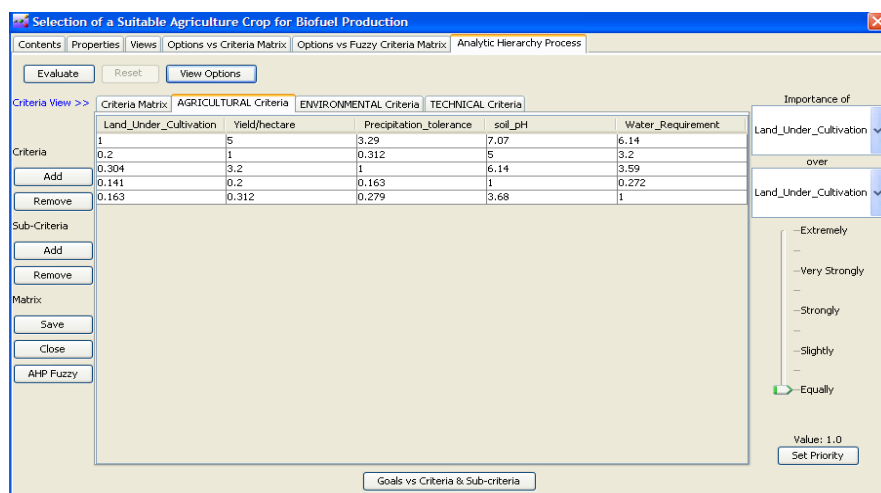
Selection of a Suitable Agriculture Crop for Biofuel Production

Contents | Properties | Views | Options vs Criteria Matrix | Options vs Fuzzy Criteria Matrix | Analytic Hierarchy Process

Evaluate | Reset | View Options

Criteria View >> | Criteria Matrix | AGRICULTURAL Criteria | ENVIRONMENTAL Criteria | TECHNICAL Criteria

| Land_Under_Cultivation | Yield/hectare | Precipitation_tolerance | soil_pH | Water_Requirement |
|---|---|---|---|---|
| 1 | 5 | 3.29 | 7.07 | 6.14 |
| 0.2 | 1 | 0.312 | 5 | 3.2 |
| 0.304 | 3.2 | 1 | 6.14 | 3.59 |
| 0.141 | 0.2 | 0.163 | 1 | 0.272 |
| 0.163 | 0.312 | 0.279 | 3.68 | 1 |

Criteria
Add
Remove
Sub-Criteria
Add
Remove
Matrix
Save
Close
AHP Fuzzy

Importance of
Land_Under_Cultivation
over
Land_Under_Cultivation

Extremely
Very Strongly
Strongly
Slightly
Equally

Value: 1.0
Set Priority

Goals vs Criteria & Sub-criteria